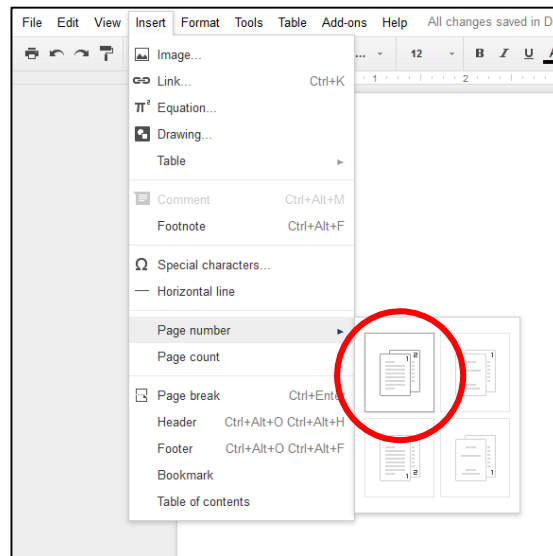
File Edit View Insert Format Tools Table Add-ons Help All changes saved in D

... 12 B I U

1 2

Image...
Link... Ctrl+K
$\pi^2$ Equation...
Drawing...
Table
Comment Ctrl+Alt+M
Footnote Ctrl+Alt+F
Ω Special characters...
Horizontal line
Page number
Page count
Page break Ctrl+Ente
Header Ctrl+Alt+O Ctrl+Alt+H
Footer Ctrl+Alt+O Ctrl+Alt+F
Bookmark
Table of contents

2 1
1
1 2